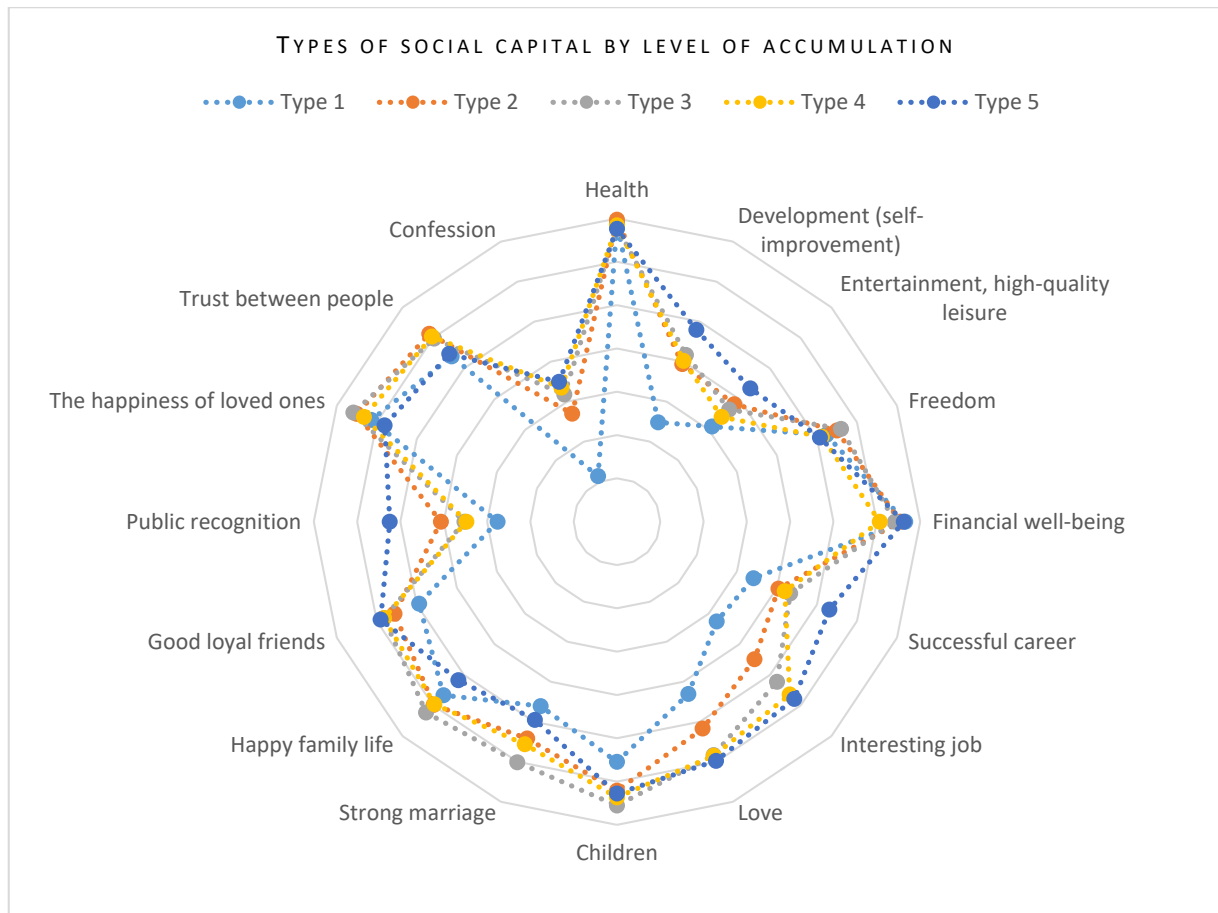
Types of social capital by level of accumulation

Type 1 Type 2 Type 3 Type 4 Type 5

Health
Development (self-improvement)
Entertainment, high-quality leisure
Freedom
Financial well-being
Successful career
Interesting job
Love
Children
Strong marriage
Happy family life
Good loyal friends
Public recognition
The happiness of loved ones
Trust between people
Confession